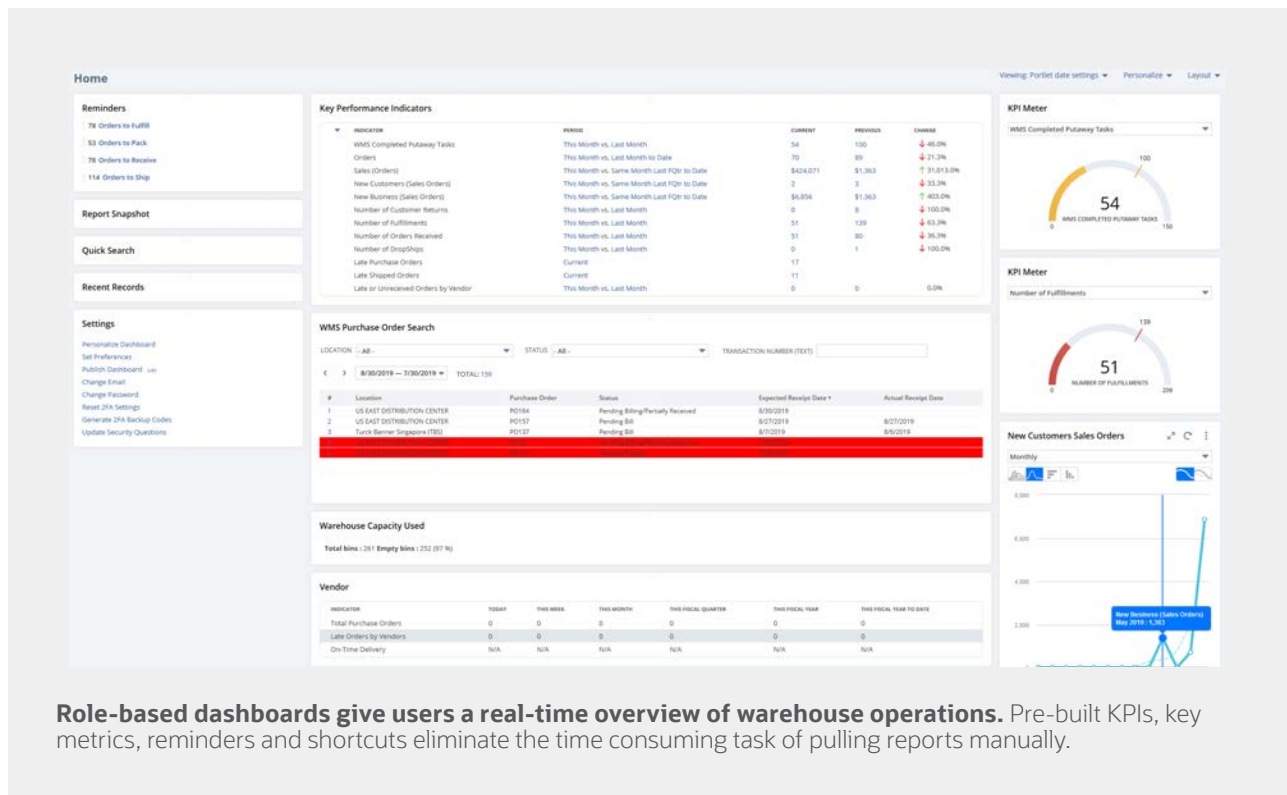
Home

Viewing: Portlet date settings ▾ Personalize ▾ Layout ▾

Reminders
78 Orders to Fulfill
53 Orders to Pack
78 Orders to Receive
114 Orders to Ship

Report Snapshot

Quick Search

Recent Records

Settings
Personalize Dashboard
Set Preferences
Publish Dashboard
Change Email
Change Password
Reset 2FA Settings
Generate 2FA Backup Codes
Update Security Questions

Key Performance Indicators

| INDICATOR | PERIOD | CURRENT | PREVIOUS | CHANGE |
|---|---|---|---|---|
| WMS Completed Putaway Tasks | This Month vs. Last Month | 54 | 100 | ↓ 46.0% |
| Orders | This Month vs. Last Month to Date | 70 | 89 | ↓ 21.3% |
| Sales (Orders) | This Month vs. Same Month Last FQtr to Date | $424,071 | $1,363 | ↑ 31,013.0% |
| New Customers (Sales Orders) | This Month vs. Same Month Last FQtr to Date | 2 | 3 | ↓ 33.3% |
| New Business (Sales Orders) | This Month vs. Same Month Last FQtr to Date | $6,856 | $1,363 | ↑ 403.0% |
| Number of Customer Returns | This Month vs. Last Month | 0 | 8 | ↓ 100.0% |
| Number of Fulfillments | This Month vs. Last Month | 51 | 139 | ↓ 63.3% |
| Number of Orders Received | This Month vs. Last Month | 51 | 80 | ↓ 36.3% |
| Number of DropShips | This Month vs. Last Month | 0 | 1 | ↓ 100.0% |
| Late Purchase Orders | Current | 17 | | |
| Late Shipped Orders | Current | 11 | | |
| Late or Unreceived Orders by Vendor | This Month vs. Last Month | 0 | 0 | 0.0% |

WMS Purchase Order Search

LOCATION - All - STATUS - All - TRANSACTION NUMBER (TEXT)

8/30/2019 — 7/30/2019 TOTAL: 139

| # | Location | Purchase Order | Status | Expected Receipt Date | Actual Receipt Date |
|---|---|---|---|---|---|
| 1 | US EAST DISTRIBUTION CENTER | PO164 | Pending Billing/Partially Received | 8/30/2019 | |
| 2 | US EAST DISTRIBUTION CENTER | PO157 | Pending Bill | 8/27/2019 | 8/27/2019 |
| 3 | Turck Banner Singapore (TBS) | PO137 | Pending Bill | 8/7/2019 | 8/6/2019 |

Warehouse Capacity Used

Total bins : 261 Empty bins : 252 (97 %)

Vendor

| INDICATOR | TODAY | THIS WEEK | THIS MONTH | THIS FISCAL QUARTER | THIS FISCAL YEAR | THIS FISCAL YEAR TO DATE |
|---|---|---|---|---|---|---|
| Total Purchase Orders | 0 | 0 | 0 | 0 | 0 | 0 |
| Late Orders by Vendors | 0 | 0 | 0 | 0 | 0 | 0 |
| On-Time Delivery | N/A | N/A | N/A | N/A | N/A | N/A |

KPI Meter
WMS Completed Putaway Tasks
100
54
WMS COMPLETED PUTAWAY TASKS
0 150

KPI Meter
Number of Fulfillments
139
51
NUMBER OF FULFILLMENTS
0 209

New Customers Sales Orders
Monthly
8,000
6,000
4,000
2,000
New Business (Sales Orders)
May 2019 : 1,363

**Role-based dashboards give users a real-time overview of warehouse operations.** Pre-built KPIs, key metrics, reminders and shortcuts eliminate the time consuming task of pulling reports manually.